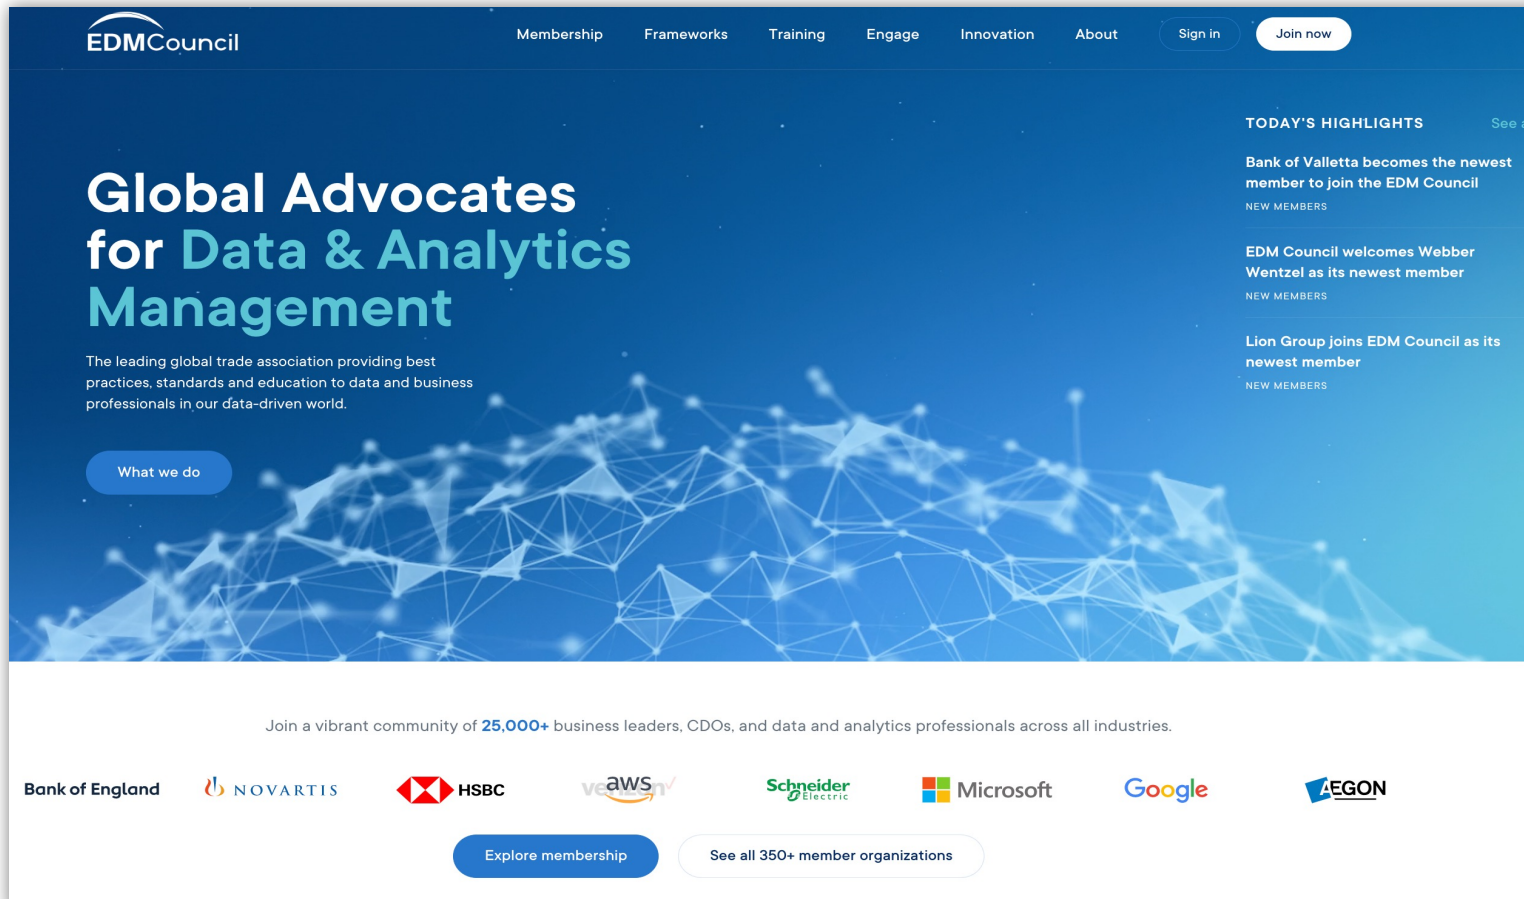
EDMCouncil

Membership Frameworks Training Engage Innovation About Sign in Join now

TODAY'S HIGHLIGHTS See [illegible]

Bank of Valletta becomes the newest member to join the EDM Council
NEW MEMBERS

EDM Council welcomes Webber Wentzel as its newest member
NEW MEMBERS

Lion Group joins EDM Council as its newest member
NEW MEMBERS

Global Advocates for Data & Analytics Management

The leading global trade association providing best practices, standards and education to data and business professionals in our data-driven world.

What we do

Join a vibrant community of 25,000+ business leaders, CDOs, and data and analytics professionals across all industries.

Bank of England NOVARTIS HSBC aws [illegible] Schneider Electric Microsoft Google AEGON

Explore membership See all 350+ member organizations